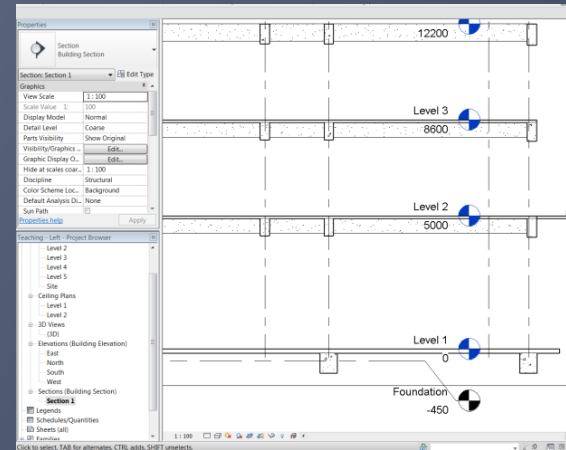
Properties

Section
Building Section

Section: Section 1
Edit Type

Graphics

| | |
|---|---|
| View Scale | 1 : 100 |
| Scale Value 1: | 100 |
| Display Model | Normal |
| Detail Level | Coarse |
| Parts Visibility | Show Original |
| Visibility/Graphics ... | Edit... |
| Graphic Display O... | Edit... |
| Hide at scales coar... | 1 : 100 |
| Discipline | Structural |
| Color Scheme Loc... | Background |
| Default Analysis Di... | None |
| Sun Path | |

Properties help
Apply

Teaching - Left - Project Browser

Level 2
Level 3
Level 4
Level 5
Site
Ceiling Plans
Level 1
Level 2
3D Views
{3D}
Elevations (Building Elevation)
East
North
South
West
Sections (Building Section)
Section 1
Legends
Schedules/Quantities
Sheets (all)
Families

12200

Level 3
8600

Level 2
5000

Level 1
0

Foundation
-450

1 : 100

Click to select, TAB for alternates, CTRL adds, SHIFT unselects.